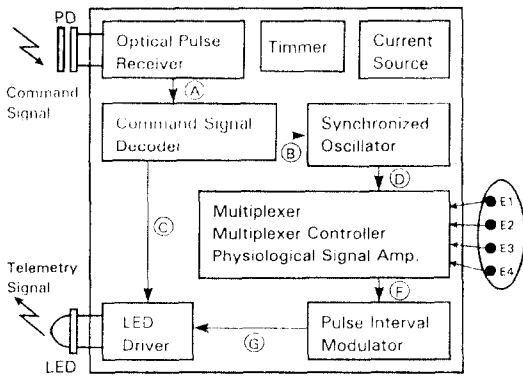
PD

Optical Pulse Receiver

Timmer

Current Source

Comnand Signal

A

Command Signal Decoder

B

Synchronized Oscillator

D

C

Multiplexer
Multiplexer Controller
Physiological Signal Amp.

E1
E2
E3
E4

F

Telemetry Signal

LED Driver

G

Pulse Interval Modulator

LED